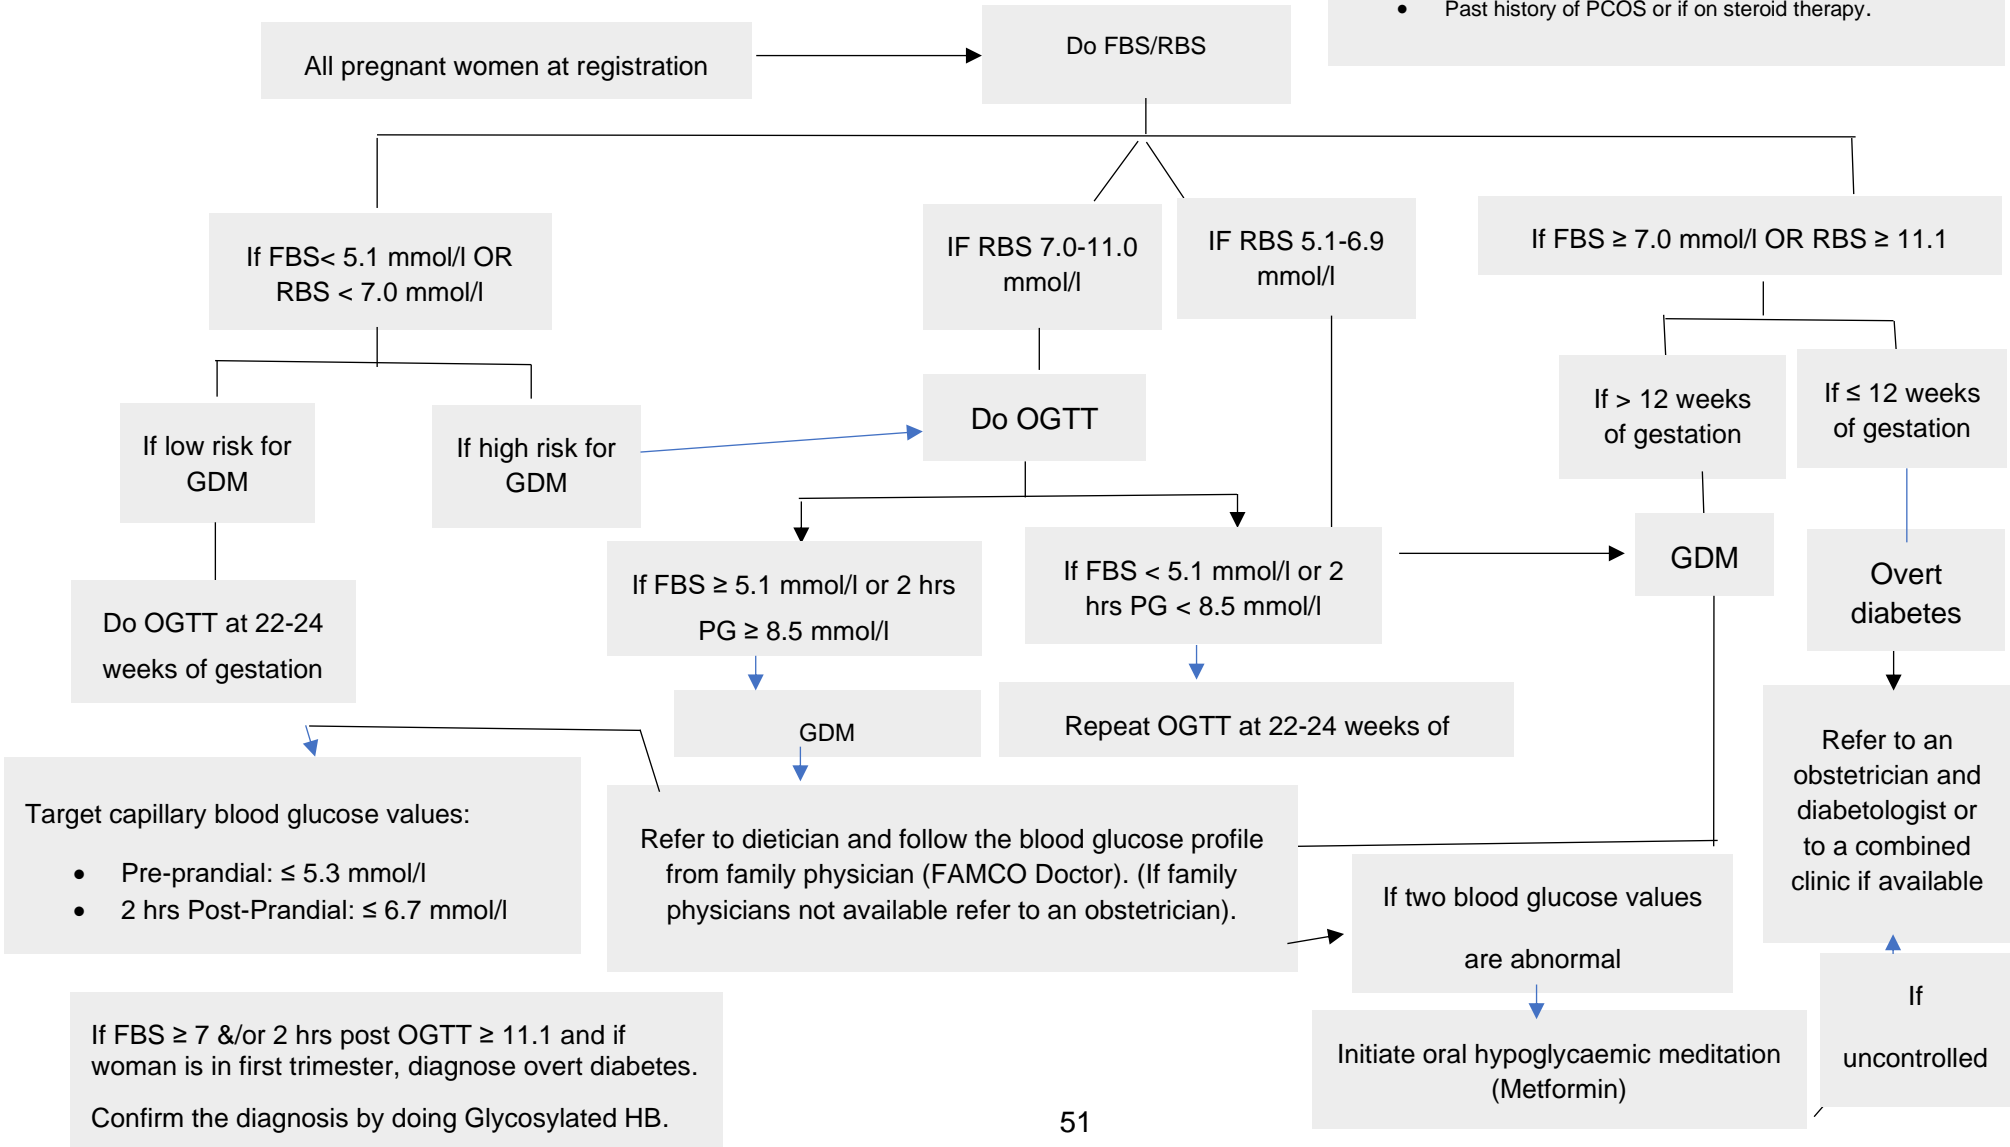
• Past history of PCOS or if on steroid therapy.

All pregnant women at registration

Do FBS/RBS

If FBS< 5.1 mmol/l OR RBS < 7.0 mmol/l

IF RBS 7.0-11.0 mmol/l

IF RBS 5.1-6.9 mmol/l

If FBS ≥ 7.0 mmol/l OR RBS ≥ 11.1

If low risk for GDM

If high risk for GDM

Do OGTT

If > 12 weeks of gestation

If ≤ 12 weeks of gestation

Do OGTT at 22-24 weeks of gestation

If FBS ≥ 5.1 mmol/l or 2 hrs PG ≥ 8.5 mmol/l

If FBS < 5.1 mmol/l or 2 hrs PG < 8.5 mmol/l

GDM

Overt diabetes

GDM

Repeat OGTT at 22-24 weeks of

Refer to an obstetrician and diabetologist or to a combined clinic if available

Target capillary blood glucose values:

• Pre-prandial: ≤ 5.3 mmol/l
• 2 hrs Post-Prandial: ≤ 6.7 mmol/l

Refer to dietician and follow the blood glucose profile from family physician (FAMCO Doctor). (If family physicians not available refer to an obstetrician).

If two blood glucose values are abnormal

If uncontrolled

If FBS ≥ 7 &/or 2 hrs post OGTT ≥ 11.1 and if woman is in first trimester, diagnose overt diabetes.

Confirm the diagnosis by doing Glycosylated HB.

51

Initiate oral hypoglycaemic meditation (Metformin)